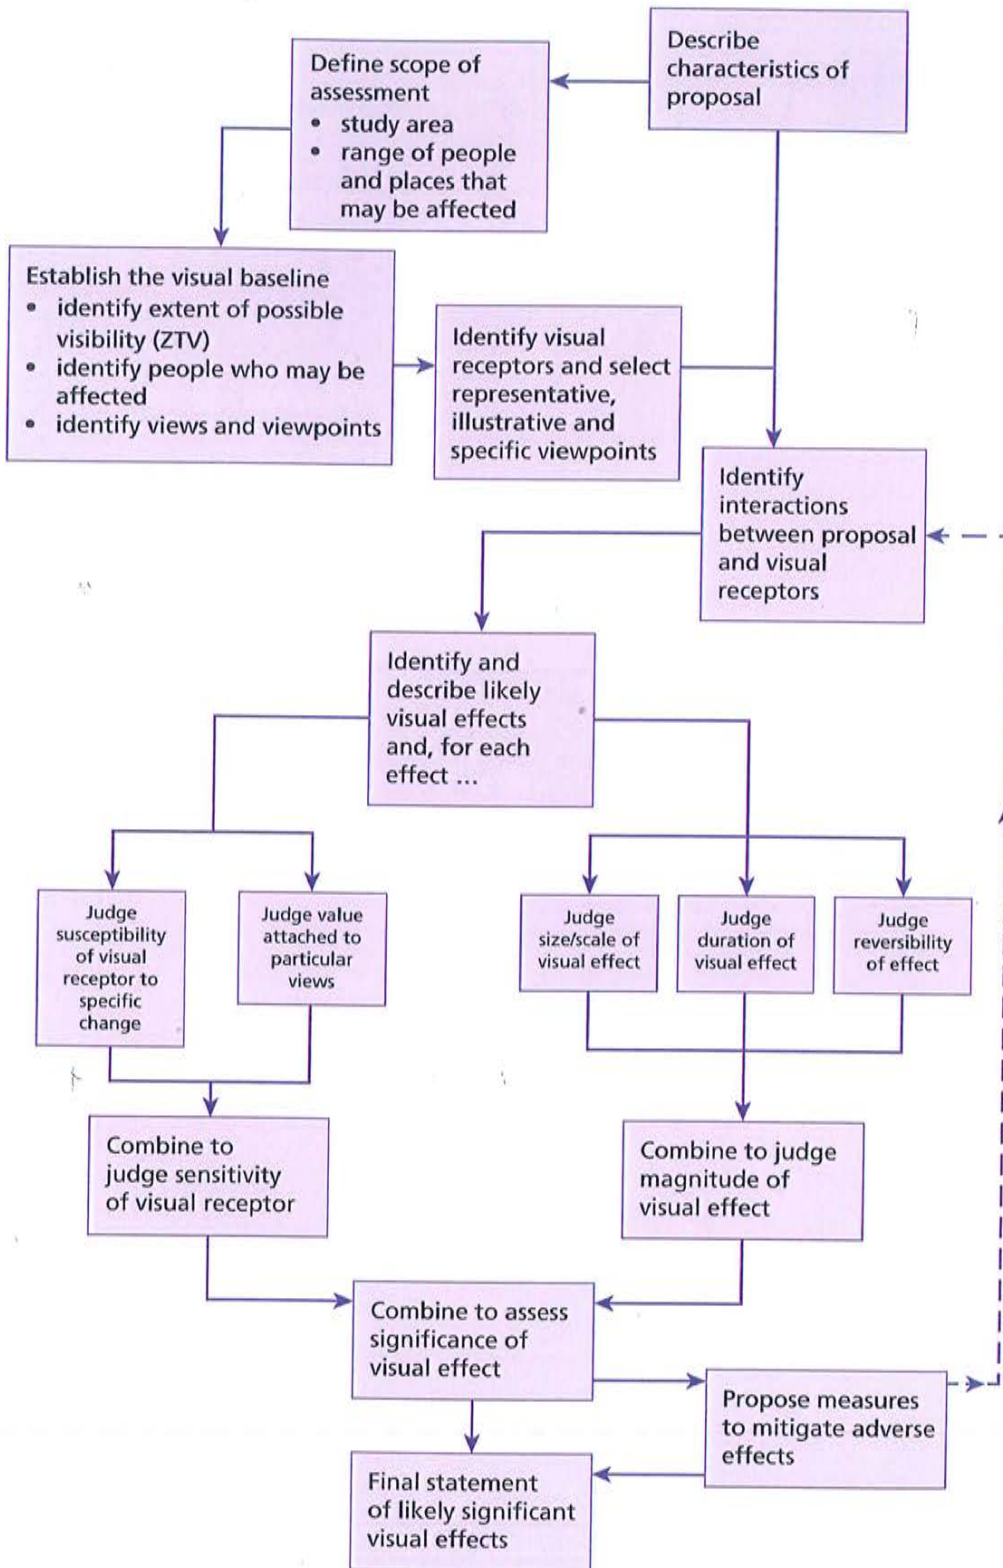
Describe characteristics of proposal

Define scope of assessment
• study area
• range of people and places that may be affected

Establish the visual baseline
• identify extent of possible visibility (ZTV)
• identify people who may be affected
• identify views and viewpoints

Identify visual receptors and select representative, illustrative and specific viewpoints

Identify interactions between proposal and visual receptors

Identify and describe likely visual effects and, for each effect ...

Judge susceptibility of visual receptor to specific change

Judge value attached to particular views

Judge size/scale of visual effect

Judge duration of visual effect

Judge reversibility of effect

Combine to judge sensitivity of visual receptor

Combine to judge magnitude of visual effect

Combine to assess significance of visual effect

Propose measures to mitigate adverse effects

Final statement of likely significant visual effects